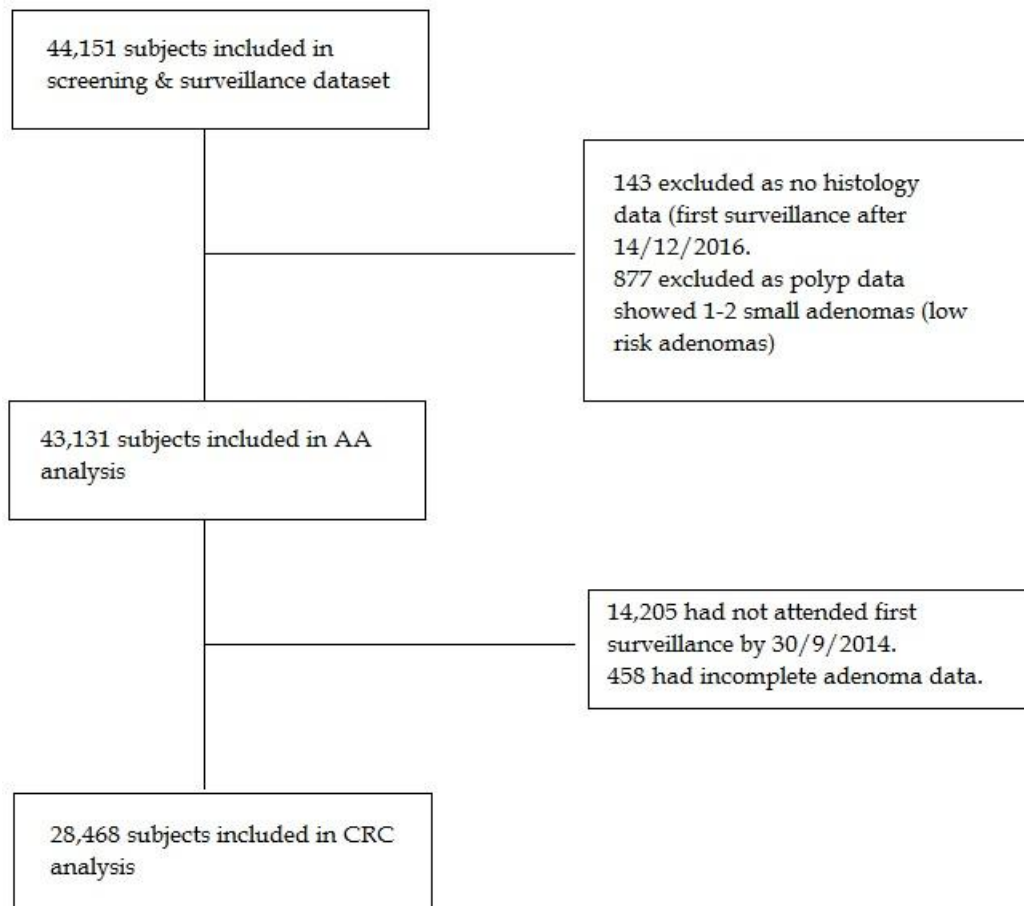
44,151 subjects included in screening & surveillance dataset

143 excluded as no histology data (first surveillance after 14/12/2016.
877 excluded as polyp data showed 1-2 small adenomas (low risk adenomas)

43,131 subjects included in AA analysis

14,205 had not attended first surveillance by 30/9/2014.
458 had incomplete adenoma data.

28,468 subjects included in CRC analysis